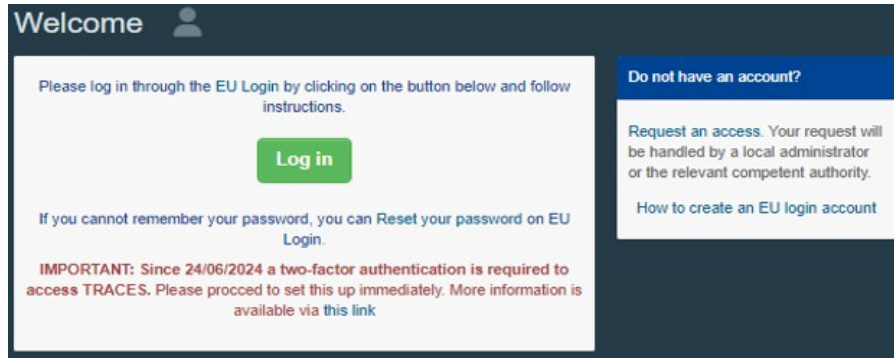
Welcome

Please log in through the EU Login by clicking on the button below and follow instructions.

Log in

If you cannot remember your password, you can Reset your password on EU Login.

IMPORTANT: Since 24/06/2024 a two-factor authentication is required to access TRACES. Please procced to set this up immediately. More information is available via this link

Do not have an account?

Request an access. Your request will be handled by a local administrator or the relevant competent authority.

How to create an EU login account